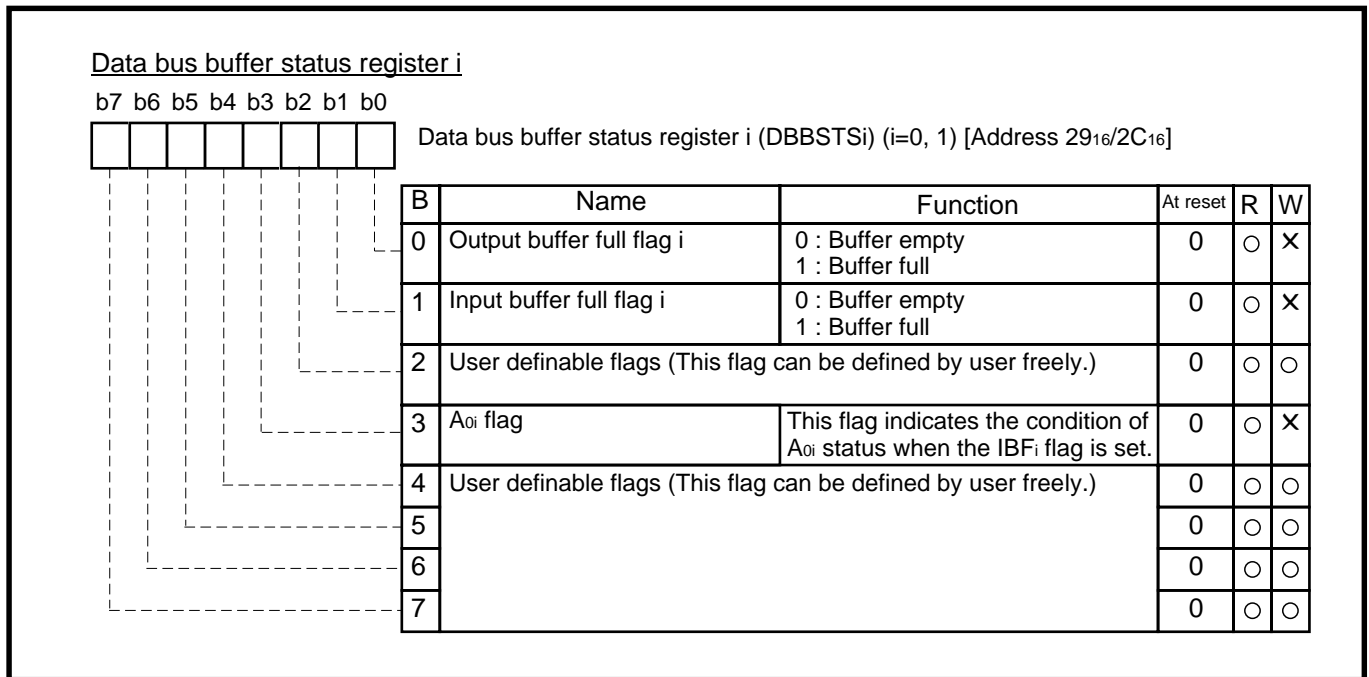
Data bus buffer status register i

b7 b6 b5 b4 b3 b2 b1 b0

Data bus buffer status register i (DBBSTSi) (i=0, 1) [Address $29_{16}$/$2C_{16}$]

| B | Name | Function | At reset | R | W |
|---|---|---|---|---|---|
| 0 | Output buffer full flag i | 0 : Buffer empty<br>1 : Buffer full | 0 | ○ | × |
| 1 | Input buffer full flag i | 0 : Buffer empty<br>1 : Buffer full | 0 | ○ | × |
| 2 | User definable flags (This flag can be defined by user freely.) | | 0 | ○ | ○ |
| 3 | $A_{0i}$ flag | This flag indicates the condition of $A_{0i}$ status when the $IBF_i$ flag is set. | 0 | ○ | × |
| 4 | User definable flags (This flag can be defined by user freely.) | | 0 | ○ | ○ |
| 5 | | | 0 | ○ | ○ |
| 6 | | | 0 | ○ | ○ |
| 7 | | | 0 | ○ | ○ |